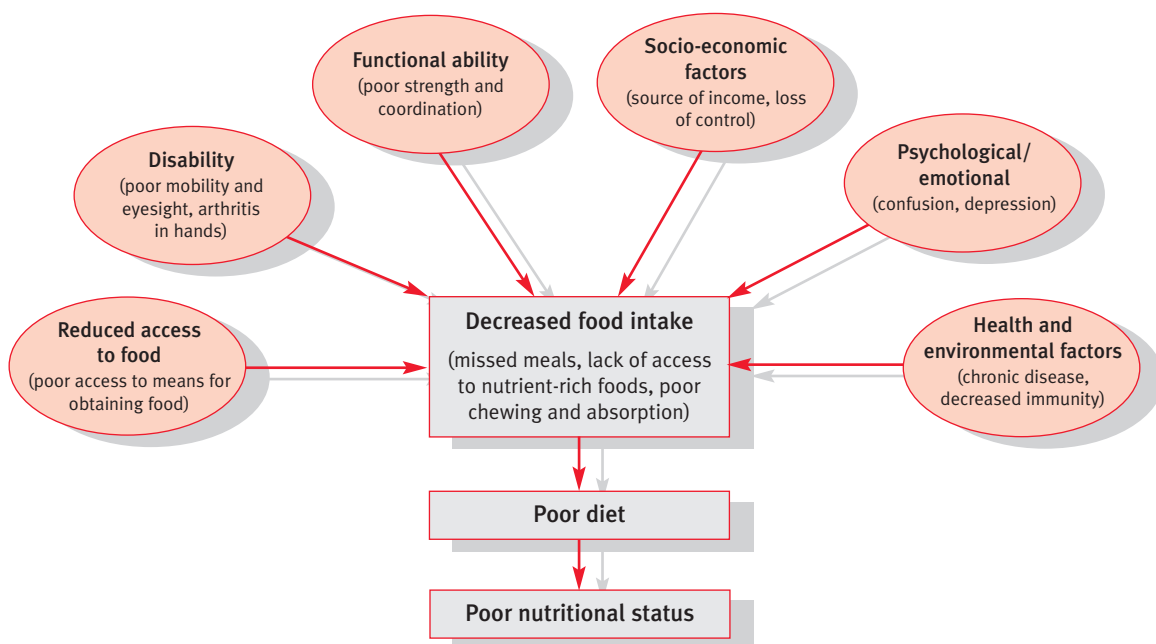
Functional ability
(poor strength and coordination)

Socio-economic factors
(source of income, loss of control)

Disability
(poor mobility and eyesight, arthritis in hands)

Psychological/ emotional
(confusion, depression)

Reduced access to food
(poor access to means for obtaining food)

Decreased food intake
(missed meals, lack of access to nutrient-rich foods, poor chewing and absorption)

Health and environmental factors
(chronic disease, decreased immunity)

Poor diet

Poor nutritional status